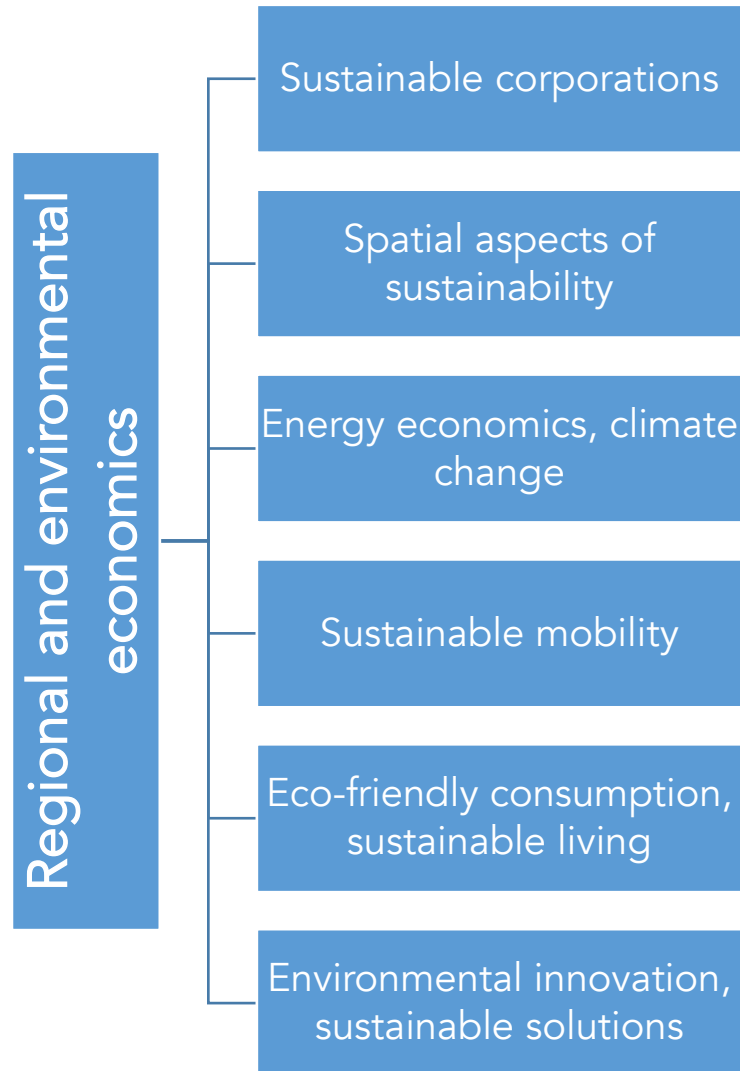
Regional and environmental economics

Sustainable corporations

Spatial aspects of sustainability

Energy economics, climate change

Sustainable mobility

Eco-friendly consumption, sustainable living

Environmental innovation, sustainable solutions